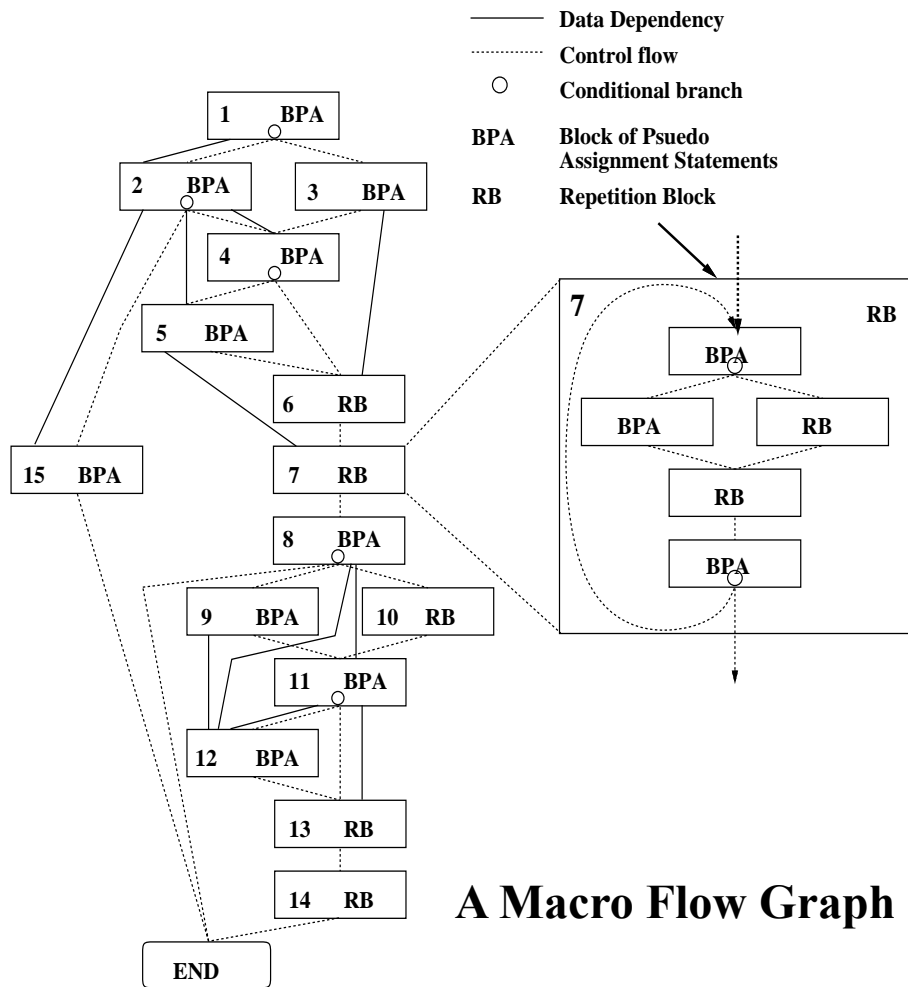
Data Dependency
Control flow
Conditional branch
BPA Block of Psuedo Assignment Statements
RB Repetition Block

1 BPA
2 BPA
3 BPA
4 BPA
5 BPA
6 RB
7 RB
8 BPA
9 BPA
10 RB
11 BPA
12 BPA
13 RB
14 RB
15 BPA
END

7 RB
BPA
BPA
RB
RB
BPA

A Macro Flow Graph